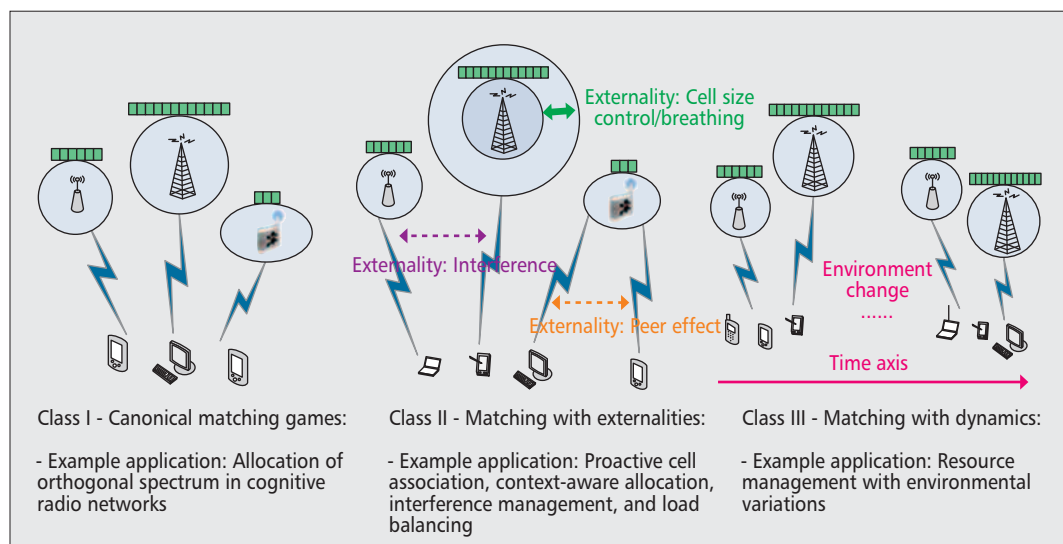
Externality: Cell size control/breathing

Externality: Interference

Externality: Peer effect

Environment change ......

Time axis

Class I - Canonical matching games:

- Example application: Allocation of orthogonal spectrum in cognitive radio networks

Class II - Matching with externalities:

- Example application: Proactive cell association, context-aware allocation, interference management, and load balancing

Class III - Matching with dynamics:

- Example application: Resource management with environmental variations